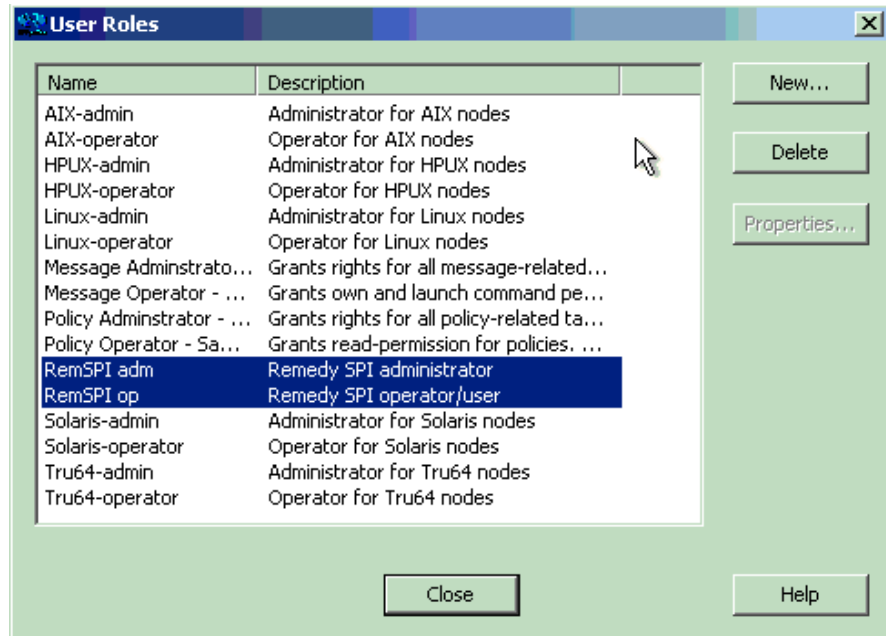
User Roles

| Name | Description |
|---|---|
| AIX-admin | Administrator for AIX nodes |
| AIX-operator | Operator for AIX nodes |
| HPUX-admin | Administrator for HPUX nodes |
| HPUX-operator | Operator for HPUX nodes |
| Linux-admin | Administrator for Linux nodes |
| Linux-operator | Operator for Linux nodes |
| Message Adminstrato... | Grants rights for all message-related... |
| Message Operator - ... | Grants own and launch command pe... |
| Policy Adminstrator - ... | Grants rights for all policy-related ta... |
| Policy Operator - Sa... | Grants read-permission for policies. ... |
| RemSPI adm | Remedy SPI administrator |
| RemSPI op | Remedy SPI operator/user |
| Solaris-admin | Administrator for Solaris nodes |
| Solaris-operator | Operator for Solaris nodes |
| Tru64-admin | Administrator for Tru64 nodes |
| Tru64-operator | Operator for Tru64 nodes |

New...
Delete
Properties...
Close
Help